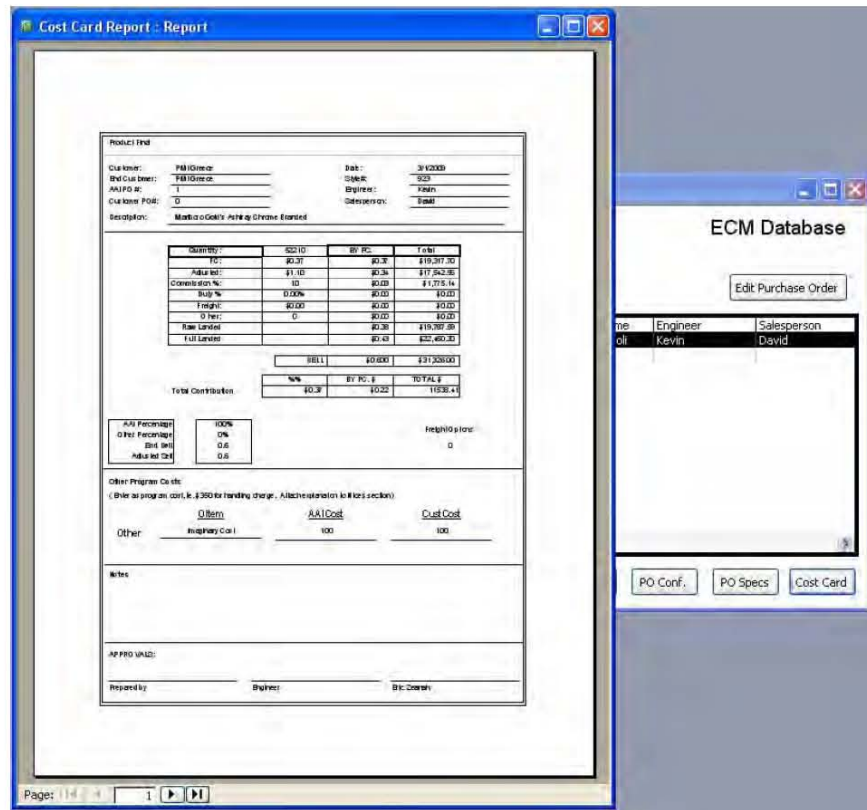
Cost Card Report : Report

Product Find

Customer: PMI Greece
End Customer: PMI Greece
AAI PO #: 1
Customer PO#: 0
Description: Marlboro Gold's Ashtray Chrome Branded

Date: 3/1/2009
Style#: 923
Engineer: Kevin
Salesperson: David

| Quantity: | 52210 | BY PC. | Total |
|---|---|---|---|
| FC: | $0.37 | $0.37 | $19,317.70 |
| Adjusted: | $1.10 | $0.34 | $17,542.56 |
| Commission %: | 10 | $0.03 | $1,775.14 |
| Duty %: | 0.00% | $0.00 | $0.00 |
| Freight: | $0.00 | $0.00 | $0.00 |
| Other: | 0 | $0.00 | $0.00 |
| Raw Landed | | $0.38 | $19,787.89 |
| Full Landed | | $0.43 | $22,460.30 |

| SELL | $0.600 | $31,326.00 |
|---|---|---|

| | %% | BY PC. $ | TOTAL $ |
|---|---|---|---|
| Total Contribution | $0.37 | $0.22 | 11538.41 |

AAI Percentage 100%
Other Percentage 0%
End Sell 0.6
Adjusted Sell 0.6

Freight Options:
0

Other Program Costs:
( Enter as program cost, ie, $350 for handling charge, Attach explanation in Notes section)

Other
| OItem | AAI Cost | Cust Cost |
|---|---|---|
| Imaginary Cost | 100 | 100 |

Notes

APPROVALS:

Prepared by
Engineer
Eric Zeersh

Page: 1

ECM Database
Edit Purchase Order
| me | Engineer | Salesperson |
|---|---|---|
| oli | Kevin | David |

PO Conf.
PO Specs
Cost Card